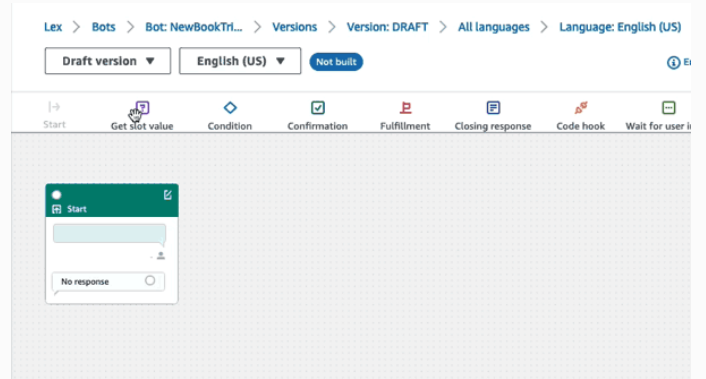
Lex > Bots > Bot: NewBookTri... > Versions > Version: DRAFT > All languages > Language: English (US)

Draft version ▼ English (US) ▼ Not built

Start Get slot value Condition Confirmation Fulfillment Closing response Code hook Wait for user in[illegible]

Start

No response